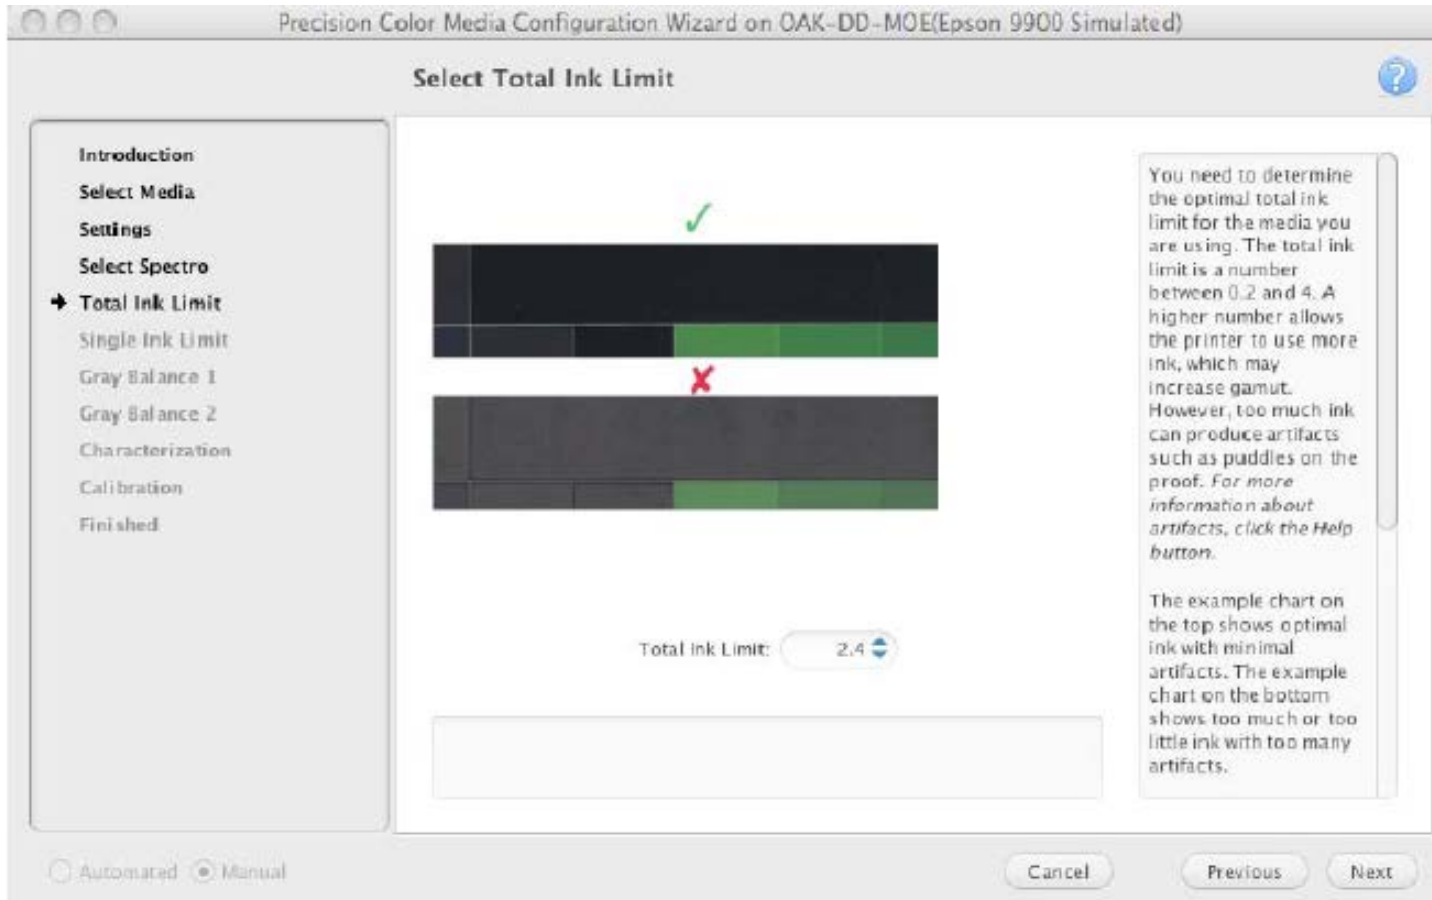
Precision Color Media Configuration Wizard on OAK-DD-MOE(Epson 9900 Simulated)

Select Total Ink Limit

Introduction
Select Media
Settings
Select Spectro
Total Ink Limit
Single Ink Limit
Gray Balance 1
Gray Balance 2
Characterization
Calibration
Finished

✓

✗

Total Ink Limit: 2.4

You need to determine the optimal total ink limit for the media you are using. The total ink limit is a number between 0.2 and 4. A higher number allows the printer to use more ink, which may increase gamut. However, too much ink can produce artifacts such as puddles on the proof. For more information about artifacts, click the Help button.

The example chart on the top shows optimal ink with minimal artifacts. The example chart on the bottom shows too much or too little ink with too many artifacts.

Automated Manual

Cancel Previous Next